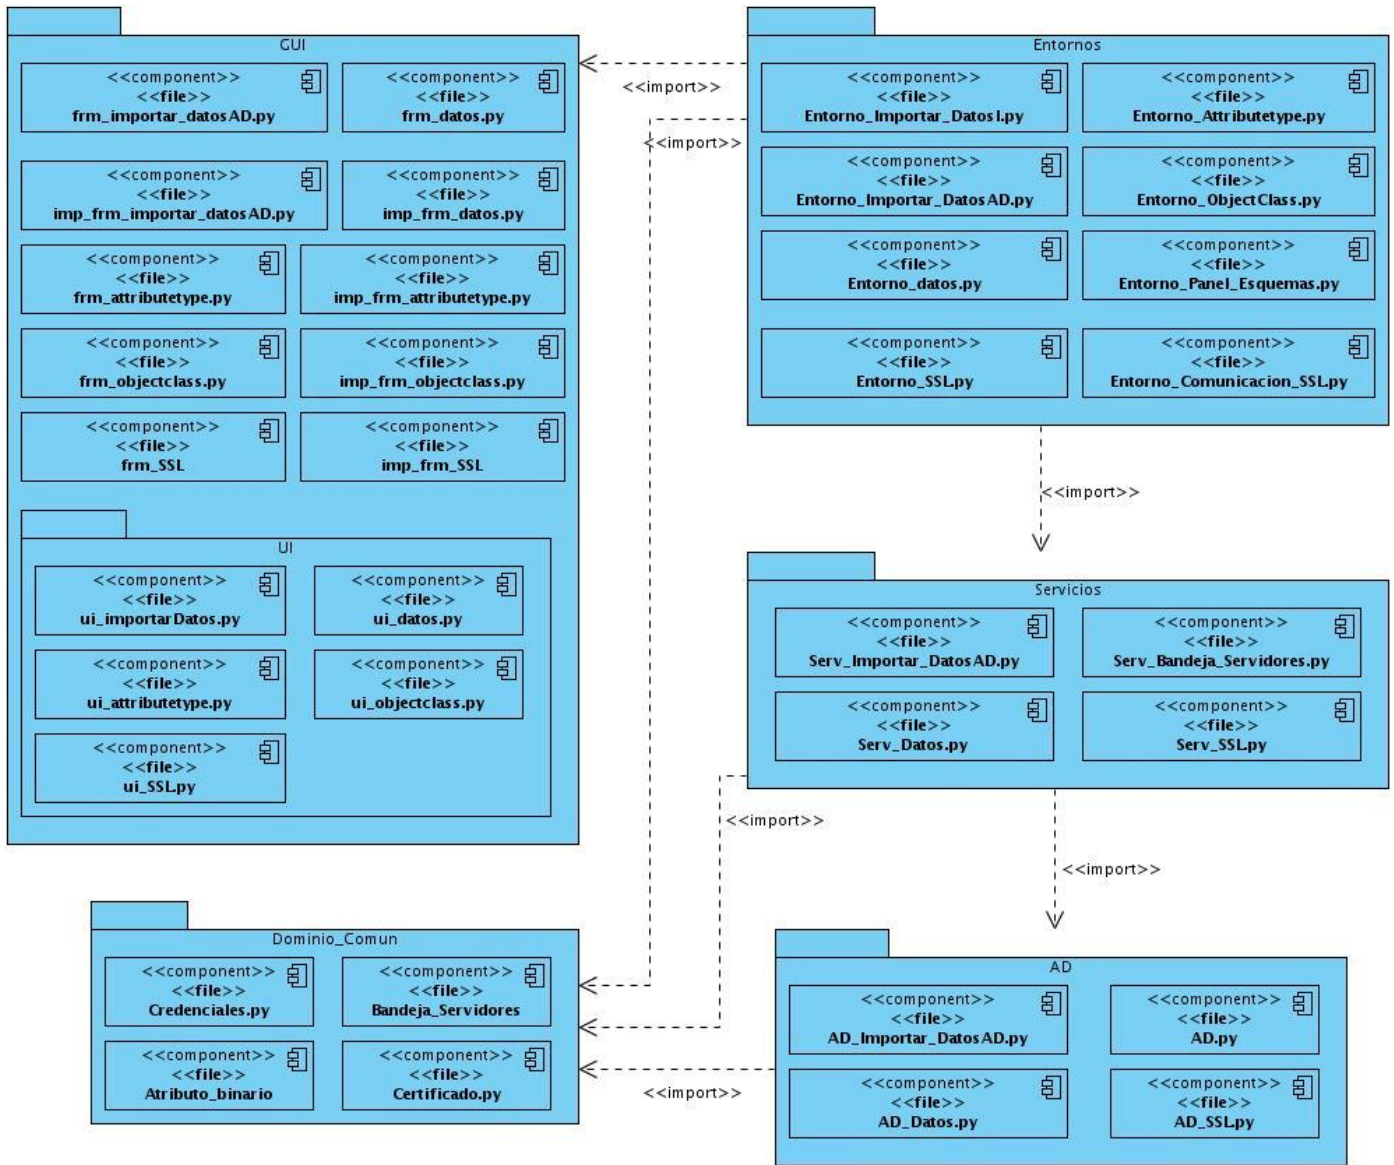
GUI

<<component>>
<<file>>
frm_importar_datosAD.py

<<component>>
<<file>>
frm_datos.py

<<component>>
<<file>>
imp_frm_importar_datosAD.py

<<component>>
<<file>>
imp_frm_datos.py

<<component>>
<<file>>
frm_attributetype.py

<<component>>
<<file>>
imp_frm_attributetype.py

<<component>>
<<file>>
frm_objectclass.py

<<component>>
<<file>>
imp_frm_objectclass.py

<<component>>
<<file>>
frm_SSL

<<component>>
<<file>>
imp_frm_SSL

UI

<<component>>
<<file>>
ui_importarDatos.py

<<component>>
<<file>>
ui_datos.py

<<component>>
<<file>>
ui_attributetype.py

<<component>>
<<file>>
ui_objectclass.py

<<component>>
<<file>>
ui_SSL.py

<<import>>

<<import>>

Entornos

<<component>>
<<file>>
Entorno_Importar_DatosI.py

<<component>>
<<file>>
Entorno_Attributetype.py

<<component>>
<<file>>
Entorno_Importar_DatosAD.py

<<component>>
<<file>>
Entorno_ObjectClass.py

<<component>>
<<file>>
Entorno_datos.py

<<component>>
<<file>>
Entorno_Panel_Esquemas.py

<<component>>
<<file>>
Entorno_SSL.py

<<component>>
<<file>>
Entorno_Comunicacion_SSL.py

<<import>>

Servicios

<<component>>
<<file>>
Serv_Importar_DatosAD.py

<<component>>
<<file>>
Serv_Bandeja_Servidores.py

<<component>>
<<file>>
Serv_Datos.py

<<component>>
<<file>>
Serv_SSL.py

<<import>>

<<import>>

Dominio_Comun

<<component>>
<<file>>
Credenciales.py

<<component>>
<<file>>
Bandeja_Servidores

<<component>>
<<file>>
Atributo_binario

<<component>>
<<file>>
Certificado.py

<<import>>

AD

<<component>>
<<file>>
AD_Importar_DatosAD.py

<<component>>
<<file>>
AD.py

<<component>>
<<file>>
AD_Datos.py

<<component>>
<<file>>
AD_SSL.py